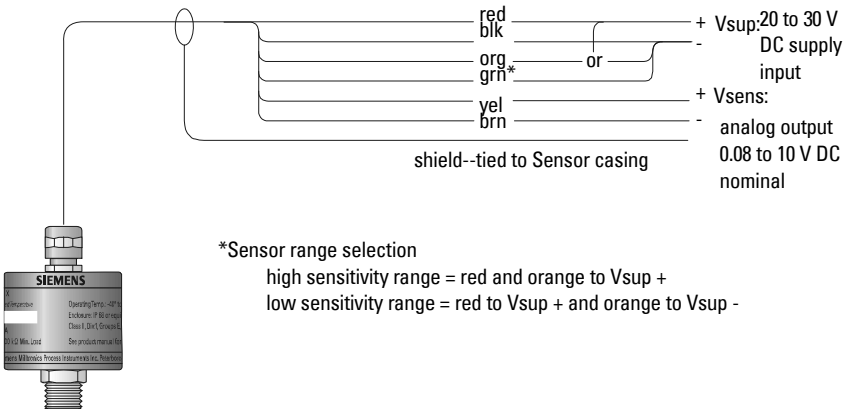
red
blk
org
grn*
or
yel
brn
+ Vsup: 20 to 30 V DC supply input
-
+ Vsens: analog output 0.08 to 10 V DC nominal
-
shield--tied to Sensor casing

SIEMENS
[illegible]

*Sensor range selection
high sensitivity range = red and orange to Vsup +
low sensitivity range = red to Vsup + and orange to Vsup -